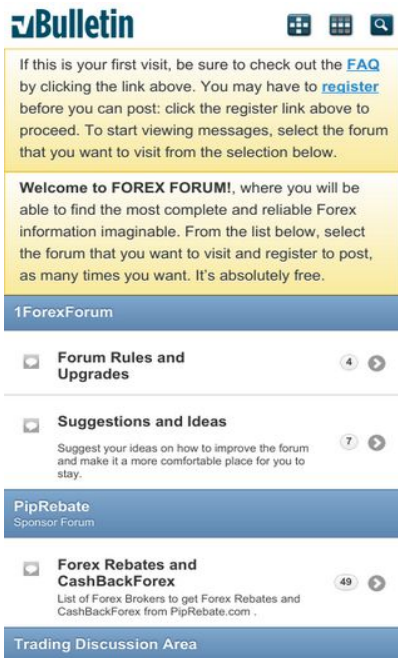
vBulletin

If this is your first visit, be sure to check out the FAQ by clicking the link above. You may have to register before you can post: click the register link above to proceed. To start viewing messages, select the forum that you want to visit from the selection below.

Welcome to FOREX FORUM!, where you will be able to find the most complete and reliable Forex information imaginable. From the list below, select the forum that you want to visit and register to post, as many times you want. It's absolutely free.

1ForexForum

Forum Rules and Upgrades
4

Suggestions and Ideas
Suggest your ideas on how to improve the forum and make it a more comfortable place for you to stay.
7

PipRebate
Sponsor Forum

Forex Rebates and CashBackForex
List of Forex Brokers to get Forex Rebates and CashBackForex from PipRebate.com .
49

Trading Discussion Area